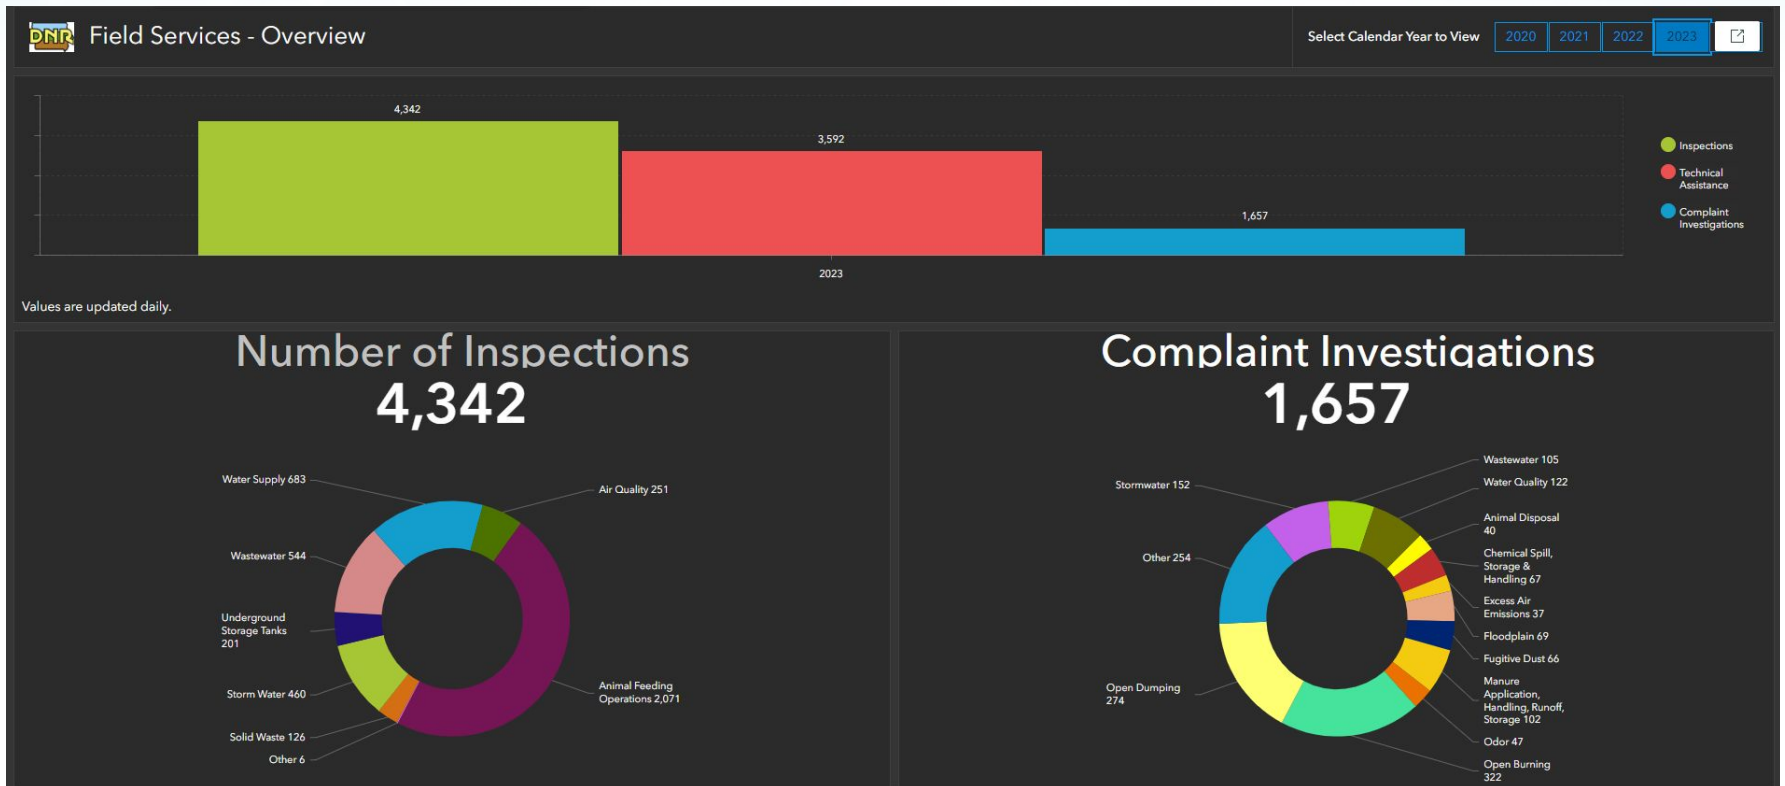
DNR Field Services - Overview

Select Calendar Year to View 2020 2021 2022 2023

4,342
3,592
1,657
2023

Inspections
Technical Assistance
Complaint Investigations

Values are updated daily.

Number of Inspections
4,342

Water Supply 683
Air Quality 251
Wastewater 544
Underground Storage Tanks 201
Storm Water 460
Solid Waste 126
Other 6
Animal Feeding Operations 2,071

Complaint Investigations
1,657

Wastewater 105
Water Quality 122
Stormwater 152
Animal Disposal 40
Other 254
Chemical Spill, Storage & Handling 67
Excess Air Emissions 37
Floodplain 69
Fugitive Dust 66
Open Dumping 274
Manure Application, Handling, Runoff, Storage 102
Odor 47
Open Burning 322